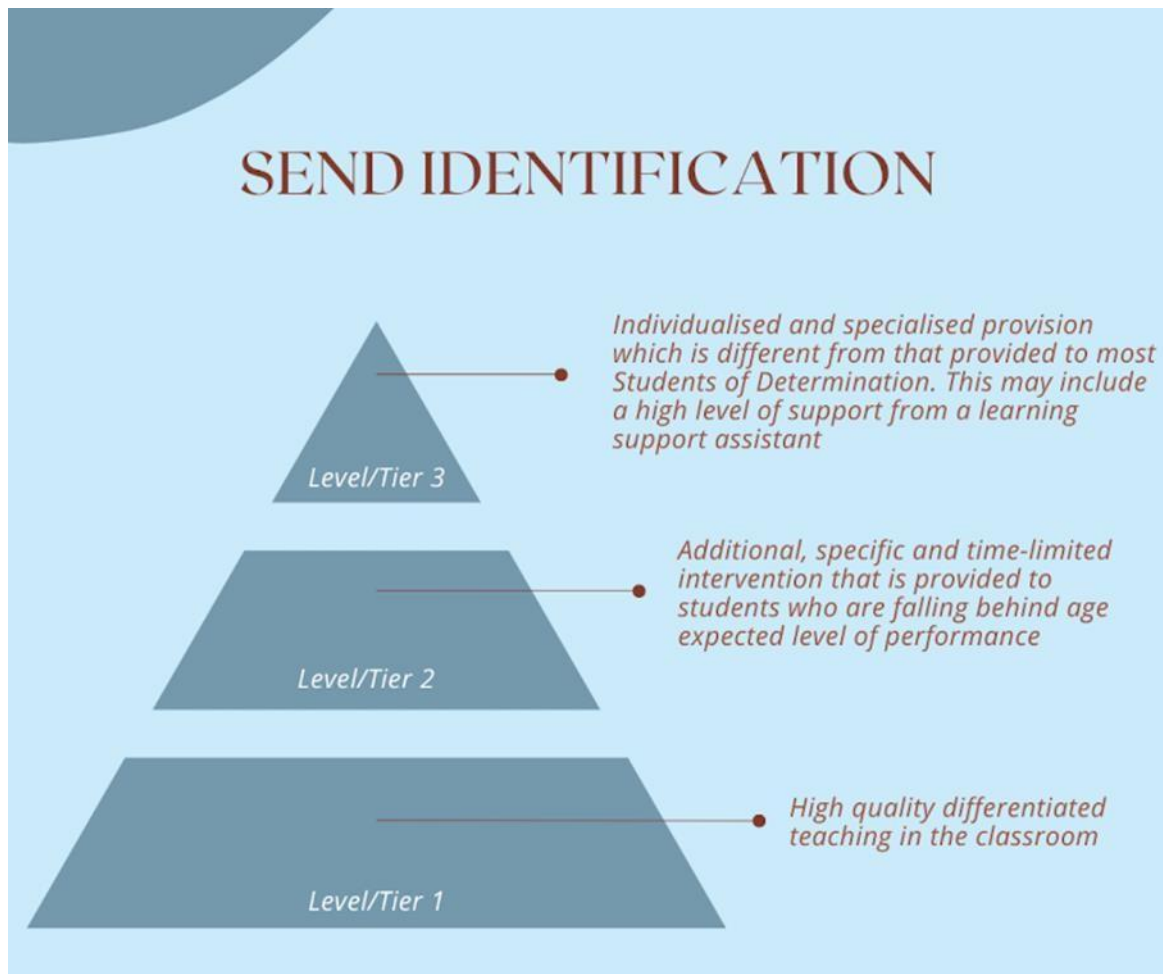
SEND IDENTIFICATION

Level/Tier 3

Individualised and specialised provision which is different from that provided to most Students of Determination. This may include a high level of support from a learning support assistant

Level/Tier 2

Additional, specific and time-limited intervention that is provided to students who are falling behind age expected level of performance

Level/Tier 1

High quality differentiated teaching in the classroom